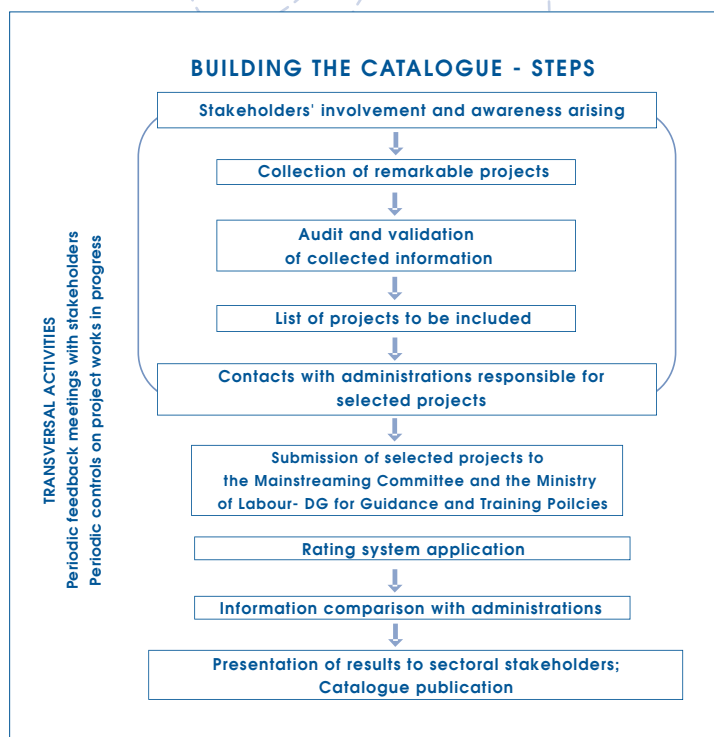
BUILDING THE CATALOGUE - STEPS

Stakeholders' involvement and awareness arising

Collection of remarkable projects

Audit and validation of collected information

List of projects to be included

Contacts with administrations responsible for selected projects

Submission of selected projects to the Mainstreaming Committee and the Ministry of Labour- DG for Guidance and Training Poilcies

Rating system application

Information comparison with administrations

Presentation of results to sectoral stakeholders; Catalogue publication

TRANSVERSAL ACTIVITIES
Periodic feedback meetings with stakeholders
Periodic controls on project works in progress